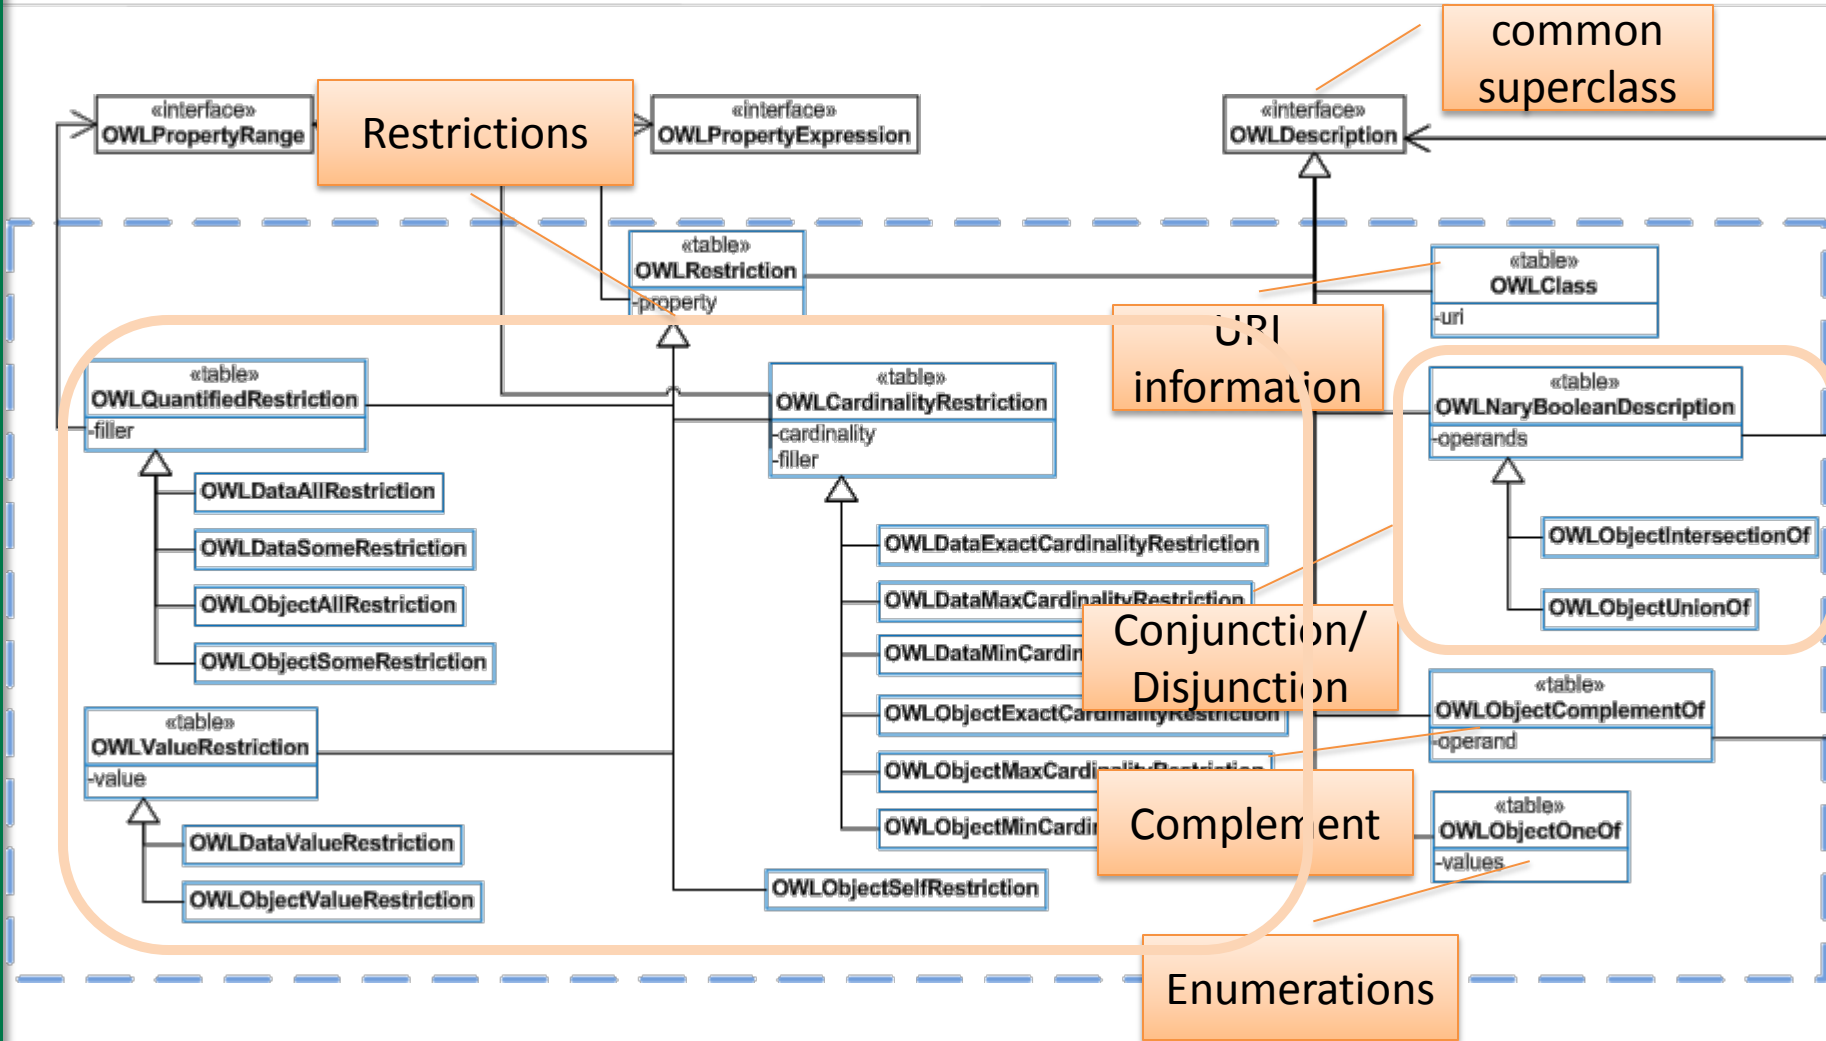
common superclass

«interface»
OWLPropertyRange

Restrictions

«interface»
OWLPropertyExpression

«interface»
OWLDescription

«table»
OWLRestriction
-property

«table»
OWLClass
-uri

URI information

«table»
OWLQuantifiedRestriction
-filler

«table»
OWLCardinalityRestriction
-cardinality
-filler

«table»
OWLNaryBooleanDescription
-operands

OWLDataAllRestriction

OWLDataSomeRestriction

OWLObjectAllRestriction

OWLObjectSomeRestriction

OWLDataExactCardinalityRestriction

OWLDataMaxCardinalityRestriction

OWLDataMinCardin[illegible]

OWLObjectExactCa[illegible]

OWLObjectMaxCardi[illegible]

OWLObjectMinCardi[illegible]

OWLObjectIntersectionOf

OWLObjectUnionOf

Conjunction/ Disjunction

«table»
OWLValueRestriction
-value

OWLDataValueRestriction

OWLObjectValueRestriction

OWLObjectSelfRestriction

«table»
OWLObjectComplementOf
-operand

Complement

«table»
OWLObjectOneOf
-values

Enumerations